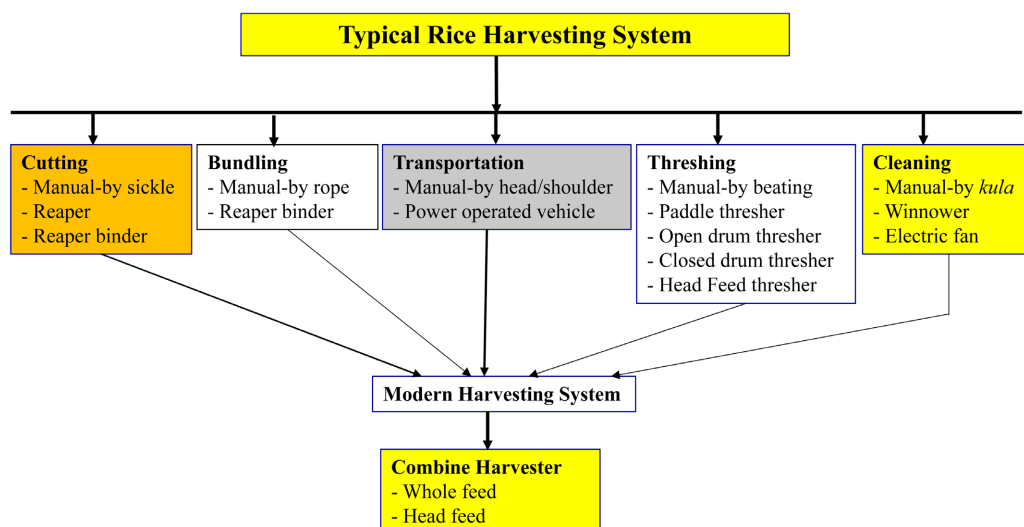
Typical Rice Harvesting System

Cutting
- Manual-by sickle
- Reaper
- Reaper binder

Bundling
- Manual-by rope
- Reaper binder

Transportation
- Manual-by head/shoulder
- Power operated vehicle

Threshing
- Manual-by beating
- Paddle thresher
- Open drum thresher
- Closed drum thresher
- Head Feed thresher

Cleaning
- Manual-by kula
- Winnower
- Electric fan

Modern Harvesting System

Combine Harvester
- Whole feed
- Head feed